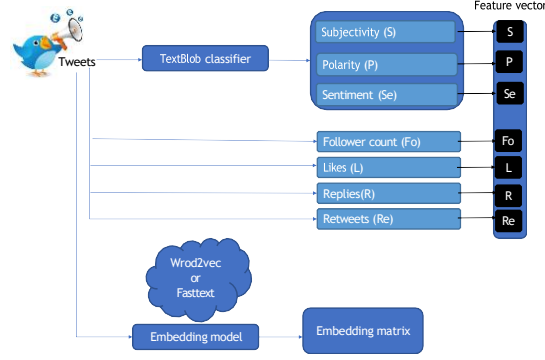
Tweets

TextBlob classifier

Subjectivity (S)

Polarity (P)

Sentiment (Se)

Feature vector

S

P

Se

Follower count (Fo)

Fo

Likes (L)

L

Replies(R)

R

Retweets (Re)

Re

Wrod2vec
or
Fasttext

Embedding model

Embedding matrix